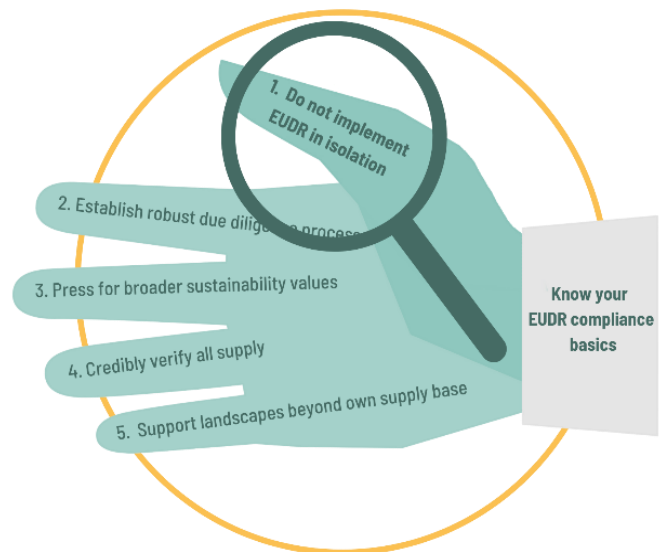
1. Do not implement EUDR in isolation

2. Establish robust due dilig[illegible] proces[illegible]

3. Press for broader sustainability values

4. Credibly verify all supply

5. Support landscapes beyond own supply base

Know your EUDR compliance basics